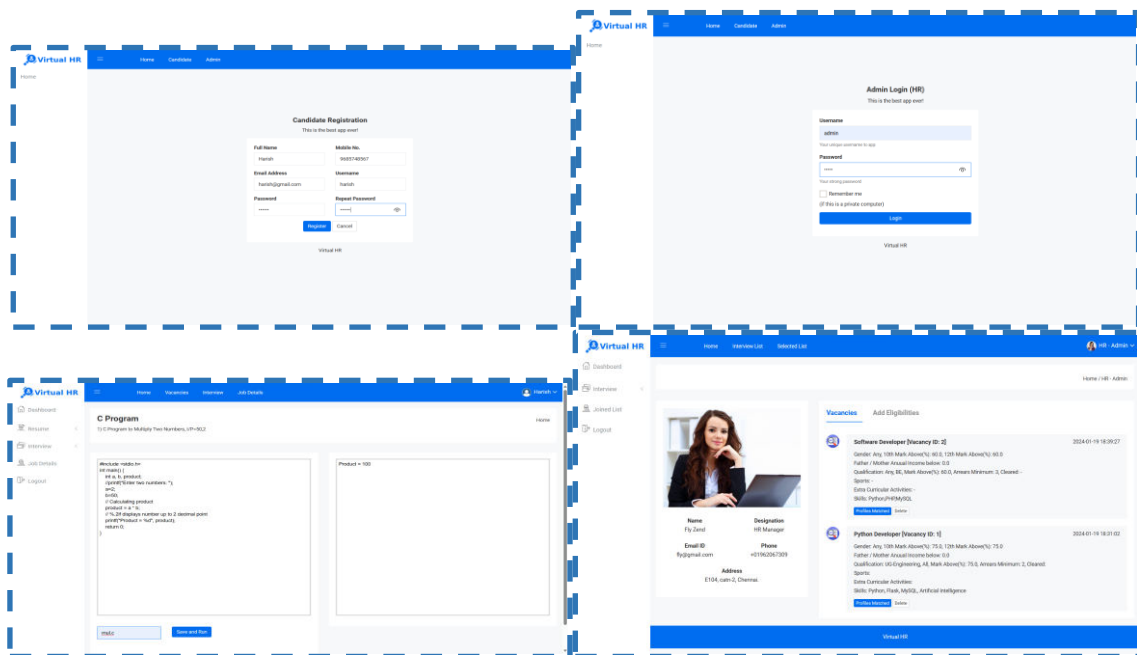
Virtual HR
Home Candidate Admin
Home

Candidate Registration
This is the best app ever!

Full Name
Harish
Mobile No.
9685748567
Email Address
harish@gmail.com
Username
harish
Password
••••••
Repeat Password
••••••|
Register Cancel

Virtual HR

Virtual HR
Home Candidate Admin
Home

Admin Login (HR)
This is the best app ever!
Username
admin
Your unique username to app
Password
••••
Your strong password
Remember me
(if this is a private computer)
Login

Virtual HR

Virtual HR
Home Vacancies Interview Job Details
Harish
Dashboard
Resume
Interview
Job Details
Logout

C Program
1) C Program to Multiply Two Numbers_VP=60,2
Home

#include <stdio.h>
int main() {
int a, b, product;
//printf("Enter two numbers: ");
a=2;
b=50;
// Calculating product
product = a * b;
// %.2lf displays number up to 2 decimal point
printf("Product = %d", product);
return 0;
}

Product = 100

malc
Save and Run

Virtual HR
Home Interview List Selected List
HR - Admin
Dashboard
Interview
Joined List
Logout

Home / HR - Admin

Name
Fly Zend
Designation
HR Manager
Email ID
fly@gmail.com
Phone
+01962067309
Address
E104, catn-2, Chennai.

Vacancies Add Eligibilities

Software Developer [Vacancy ID: 2]
2024-01-19 18:39:27
Gender: Any, 10th Mark Above(%): 60.0, 12th Mark Above(%): 60.0
Father / Mother Anuual Income below: 0.0
Qualification: Any, BE, Mark Above(%): 60.0, Arrears Minimum: 0, Cleared: -
Sports: -
Extra Curricular Activities: -
Skills: Python,PHP,MySQL
Profiles Matched Delete

Python Developer [Vacancy ID: 1]
2024-01-19 18:31:02
Gender: Any, 10th Mark Above(%): 75.0, 12th Mark Above(%): 75.0
Father / Mother Anuual Income below: 0.0
Qualification: UG-Engineering, All, Mark Above(%): 75.0, Arrears Minimum: 2, Cleared:
Sports:
Extra Curricular Activities:
Skills: Python, Flask, MySQL, Artificial Intelligence
Profiles Matched Delete

Virtual HR